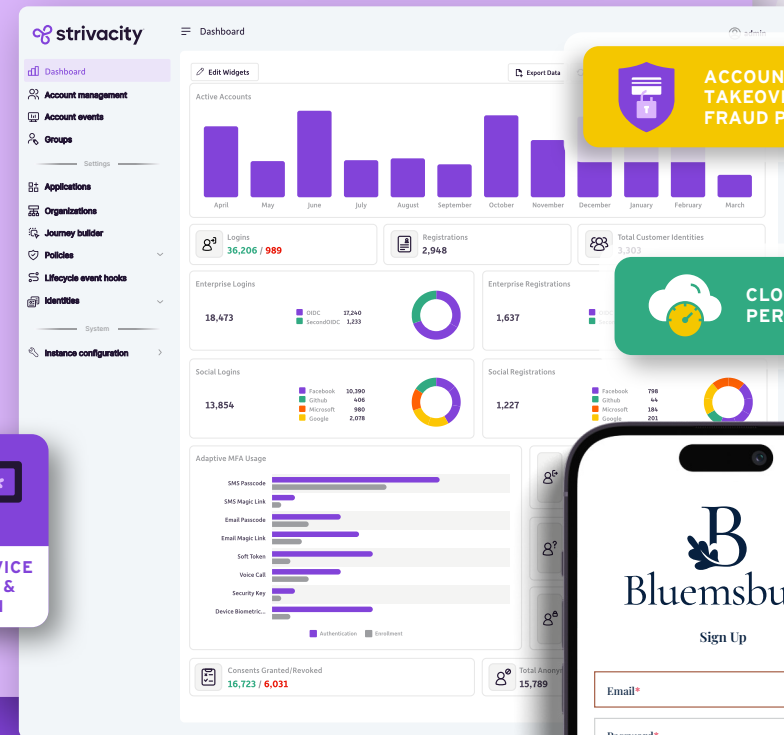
strivacity

Dashboard

admin

Dashboard
Account management
Account events
Groups
Settings
Applications
Organizations
Journey builder
Policies
Lifecycle event hooks
Identities
System
Instance configuration

Edit Widgets

Export Data

Active Accounts

April
May
June
July
August
September
October
November
December
January
February
March

Logins
36,206 / 989

Registrations
2,948

Total Customer Identities
3,303

Enterprise Logins
18,473
OIDC 17,240
SecondOIDC 1,233

Enterprise Registrations
1,637

Social Logins
13,854
Facebook 10,390
Github 406
Microsoft 980
Google 2,078

Social Registrations
1,227
Facebook 798
Github 44
Microsoft 184
Google 201

Adaptive MFA Usage
SMS Passcode
SMS Magic Link
Email Passcode
Email Magic Link
Soft Token
Voice Call
Security Key
Device Biometric...
Authentication
Enrollment

Consents Granted/Revoked
16,723 / 6,031

Total Anony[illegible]
15,789

ACCOUN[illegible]
TAKEOV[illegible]
FRAUD P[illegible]

CLO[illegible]
PER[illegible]

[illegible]VICE
&
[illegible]

B
Bluemsbu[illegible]

Sign Up

Email*

Password*